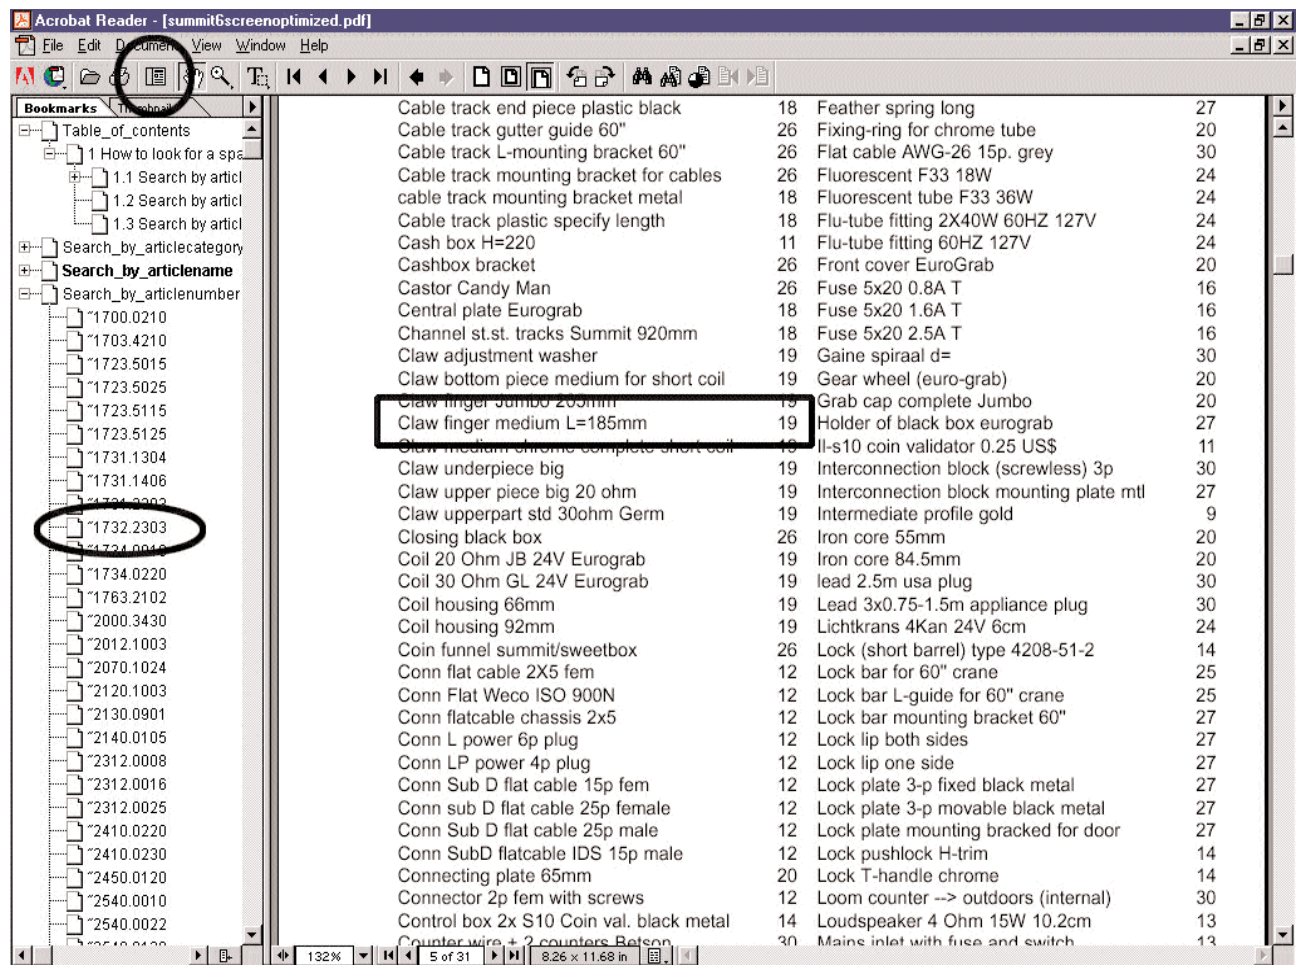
Acrobat Reader - [summit6screenoptimized.pdf]

File Edit Document View Window Help

Bookmarks Thumbnails

Table_of_contents
1 How to look for a spa
1.1 Search by articl
1.2 Search by articl
1.3 Search by articl
Search_by_articlecategory
Search_by_articlename
Search_by_articlenumber
˜1700.0210
˜1703.4210
˜1723.5015
˜1723.5025
˜1723.5115
˜1723.5125
˜1731.1304
˜1731.1406
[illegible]
˜1732.2303
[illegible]
˜1734.0220
˜1763.2102
˜2000.3430
˜2012.1003
˜2070.1024
˜2120.1003
˜2130.0901
˜2140.0105
˜2312.0008
˜2312.0016
˜2312.0025
˜2410.0220
˜2410.0230
˜2450.0120
˜2540.0010
˜2540.0022
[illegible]

| | | | |
|---|---|---|---|
| Cable track end piece plastic black | 18 | Feather spring long | 27 |
| Cable track gutter guide 60" | 26 | Fixing-ring for chrome tube | 20 |
| Cable track L-mounting bracket 60" | 26 | Flat cable AWG-26 15p. grey | 30 |
| Cable track mounting bracket for cables | 26 | Fluorescent F33 18W | 24 |
| cable track mounting bracket metal | 18 | Fluorescent tube F33 36W | 24 |
| Cable track plastic specify length | 18 | Flu-tube fitting 2X40W 60HZ 127V | 24 |
| Cash box H=220 | 11 | Flu-tube fitting 60HZ 127V | 24 |
| Cashbox bracket | 26 | Front cover EuroGrab | 20 |
| Castor Candy Man | 26 | Fuse 5x20 0.8A T | 16 |
| Central plate Eurograb | 18 | Fuse 5x20 1.6A T | 16 |
| Channel st.st. tracks Summit 920mm | 18 | Fuse 5x20 2.5A T | 16 |
| Claw adjustment washer | 19 | Gaine spiraal d= | 30 |
| Claw bottom piece medium for short coil | 19 | Gear wheel (euro-grab) | 20 |
| Claw finger Jumbo 205mm | 19 | Grab cap complete Jumbo | 20 |
| Claw finger medium L=185mm | 19 | Holder of black box eurograb | 27 |
| Claw medium chrome complete short coil | 19 | Il-s10 coin validator 0.25 US$ | 11 |
| Claw underpiece big | 19 | Interconnection block (screwless) 3p | 30 |
| Claw upper piece big 20 ohm | 19 | Interconnection block mounting plate mtl | 27 |
| Claw upperpart std 30ohm Germ | 19 | Intermediate profile gold | 9 |
| Closing black box | 26 | Iron core 55mm | 20 |
| Coil 20 Ohm JB 24V Eurograb | 19 | Iron core 84.5mm | 20 |
| Coil 30 Ohm GL 24V Eurograb | 19 | lead 2.5m usa plug | 30 |
| Coil housing 66mm | 19 | Lead 3x0.75-1.5m appliance plug | 30 |
| Coil housing 92mm | 19 | Lichtkrans 4Kan 24V 6cm | 24 |
| Coin funnel summit/sweetbox | 26 | Lock (short barrel) type 4208-51-2 | 14 |
| Conn flat cable 2X5 fem | 12 | Lock bar for 60" crane | 25 |
| Conn Flat Weco ISO 900N | 12 | Lock bar L-guide for 60" crane | 25 |
| Conn flatcable chassis 2x5 | 12 | Lock bar mounting bracket 60" | 27 |
| Conn L power 6p plug | 12 | Lock lip both sides | 27 |
| Conn LP power 4p plug | 12 | Lock lip one side | 27 |
| Conn Sub D flat cable 15p fem | 12 | Lock plate 3-p fixed black metal | 27 |
| Conn sub D flat cable 25p female | 12 | Lock plate 3-p movable black metal | 27 |
| Conn Sub D flat cable 25p male | 12 | Lock plate mounting bracked for door | 27 |
| Conn SubD flatcable IDS 15p male | 12 | Lock pushlock H-trim | 14 |
| Connecting plate 65mm | 20 | Lock T-handle chrome | 14 |
| Connector 2p fem with screws | 12 | Loom counter --> outdoors (internal) | 30 |
| Control box 2x S10 Coin val. black metal | 14 | Loudspeaker 4 Ohm 15W 10.2cm | 13 |
| Counter wire + 2 counters Betson | 30 | Mains inlet with fuse and switch | 13 |

132% 5 of 31 8.26 x 11.68 in